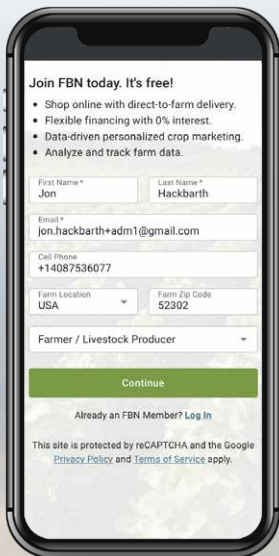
Join FBN today. It's free!

• Shop online with direct-to-farm delivery.
• Flexible financing with 0% interest.
• Data-driven personalized crop marketing.
• Analyze and track farm data.

First Name *
Jon

Last Name *
Hackbarth

Email *
jon.hackbarth+adm1@gmail.com

Cell Phone
+14087536077

Farm Location
USA

Farm Zip Code
52302

Farmer / Livestock Producer

Continue

Already an FBN Member? Log In

This site is protected by reCAPTCHA and the Google Privacy Policy and Terms of Service apply.